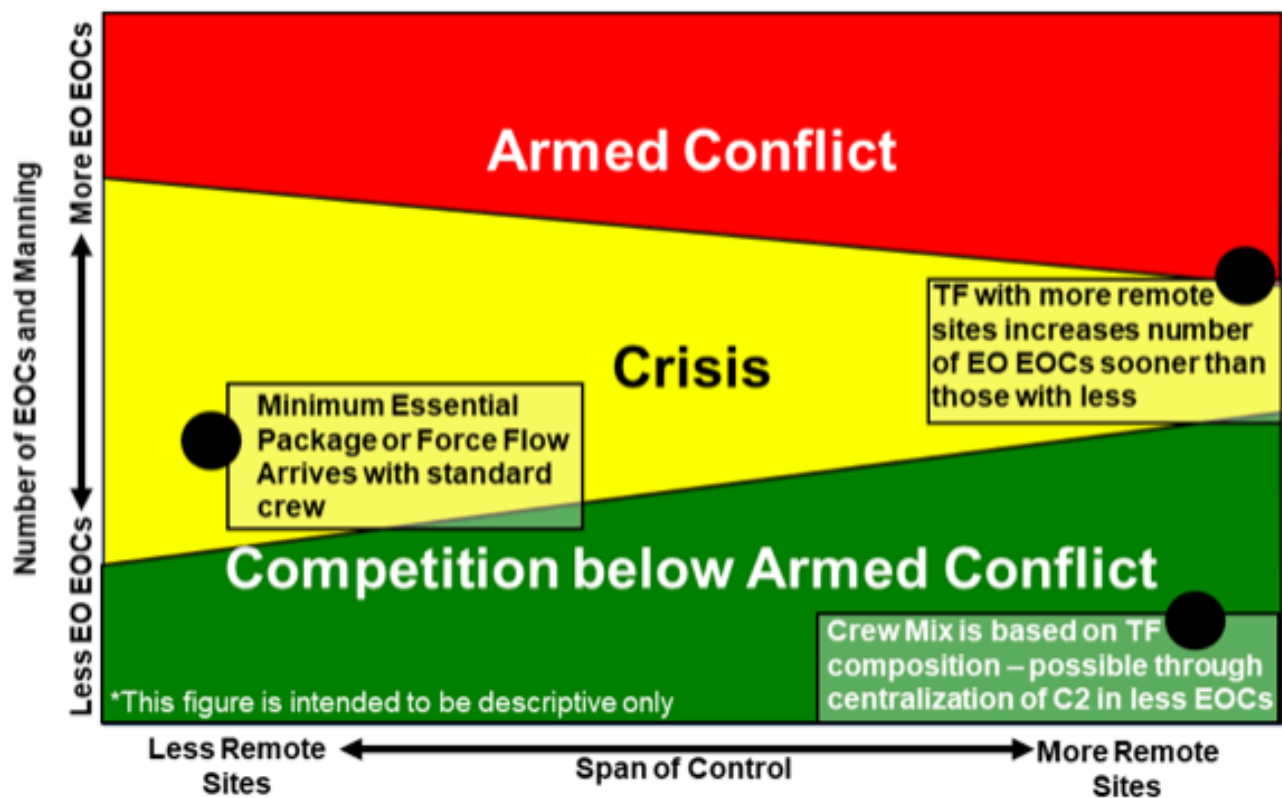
Number of EOCs and Manning

More EO EOCs

Less EO EOCs

Armed Conflict

TF with more remote sites increases number of EO EOCs sooner than those with less

Crisis

Minimum Essential Package or Force Flow Arrives with standard crew

Competition below Armed Conflict

Crew Mix is based on TF composition – possible through centralization of C2 in less EOCs

*This figure is intended to be descriptive only

Less Remote Sites

Span of Control

More Remote Sites